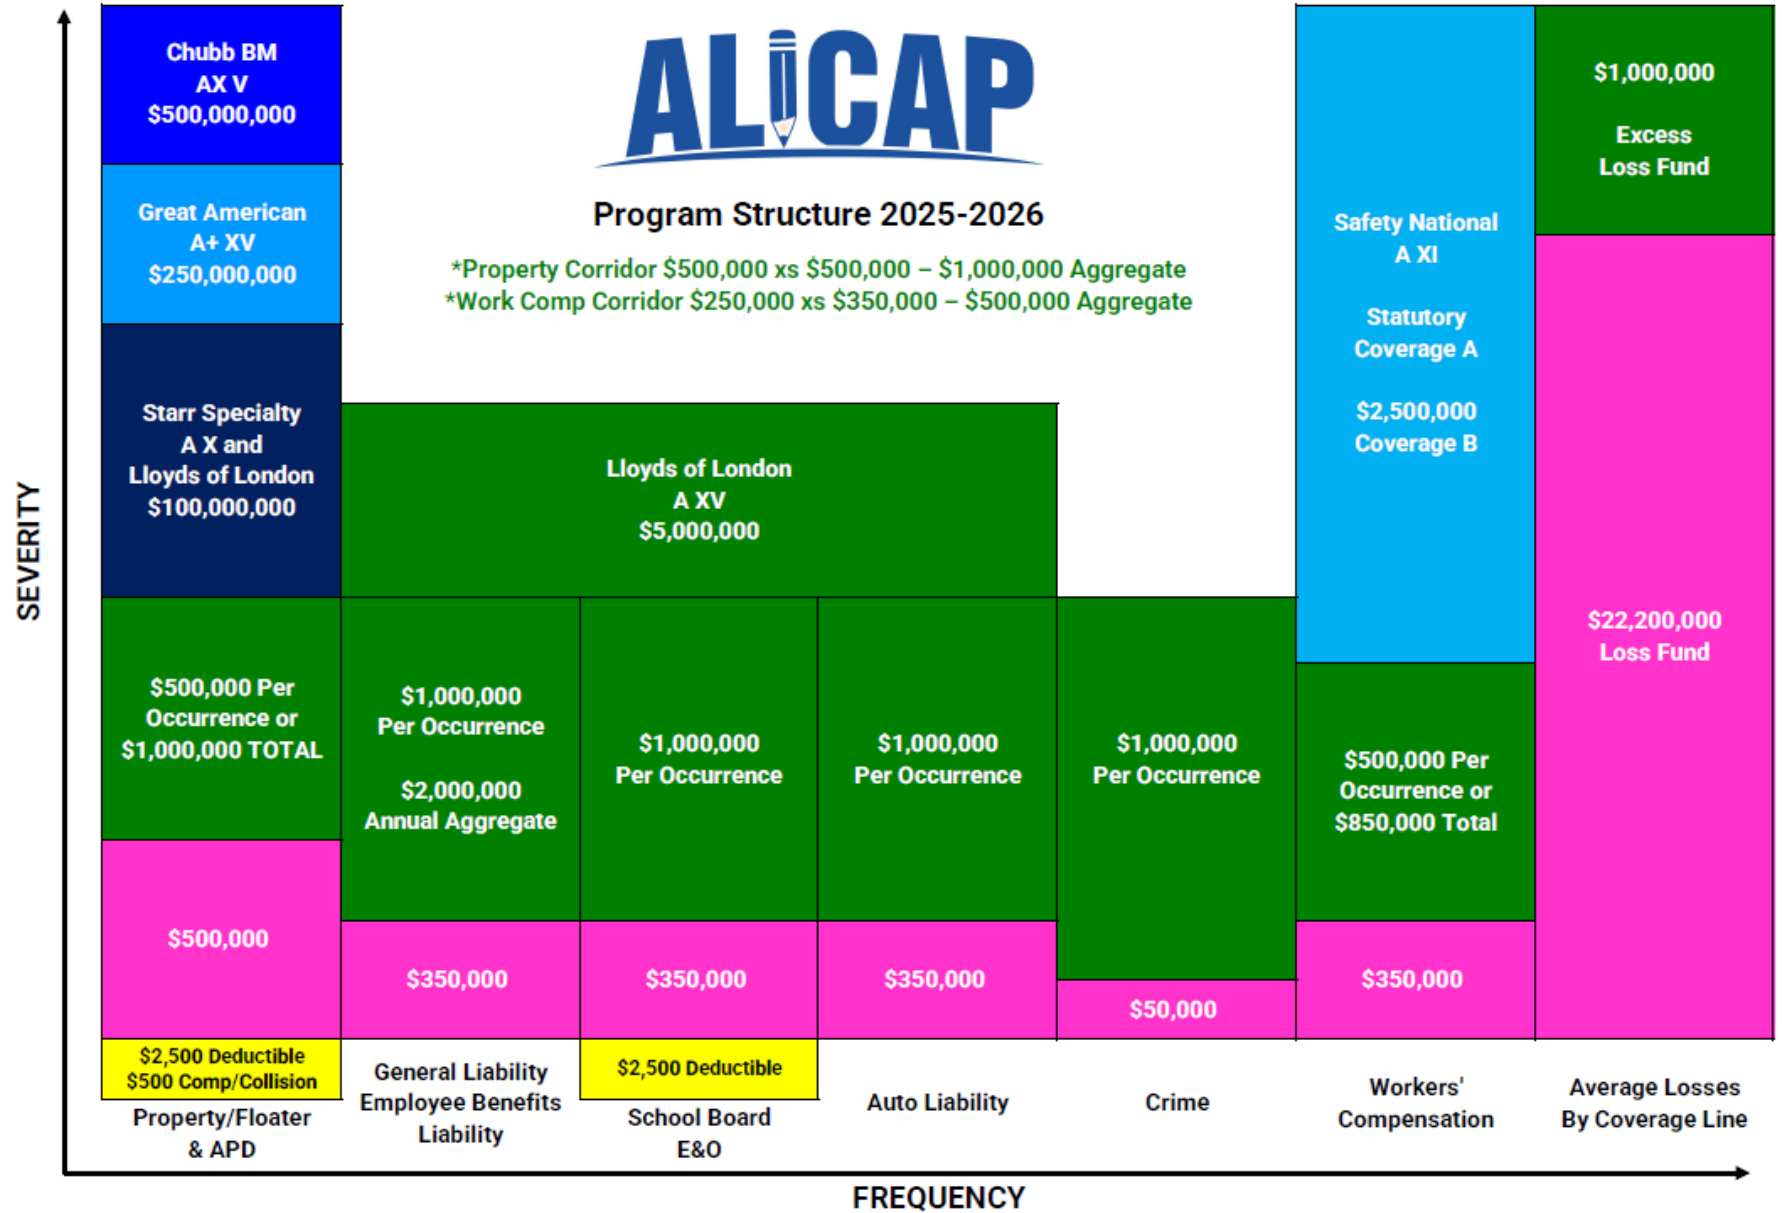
ALICAP

Program Structure 2025-2026

*Property Corridor $500,000 xs $500,000 – $1,000,000 Aggregate
*Work Comp Corridor $250,000 xs $350,000 – $500,000 Aggregate

SEVERITY

Chubb BM
AX V
$500,000,000

Great American
A+ XV
$250,000,000

Starr Specialty
A X and
Lloyds of London
$100,000,000

$500,000 Per Occurrence or $1,000,000 TOTAL

$500,000

$2,500 Deductible
$500 Comp/Collision

Property/Floater & APD

Lloyds of London
A XV
$5,000,000

$1,000,000
Per Occurrence

$2,000,000
Annual Aggregate

$350,000

General Liability Employee Benefits Liability

$1,000,000
Per Occurrence

$350,000

$2,500 Deductible

School Board E&O

$1,000,000
Per Occurrence

$350,000

Auto Liability

$1,000,000
Per Occurrence

$50,000

Crime

Safety National
A XI

Statutory
Coverage A

$2,500,000
Coverage B

$500,000 Per Occurrence or $850,000 Total

$350,000

Workers' Compensation

$1,000,000

Excess
Loss Fund

$22,200,000
Loss Fund

Average Losses By Coverage Line

FREQUENCY